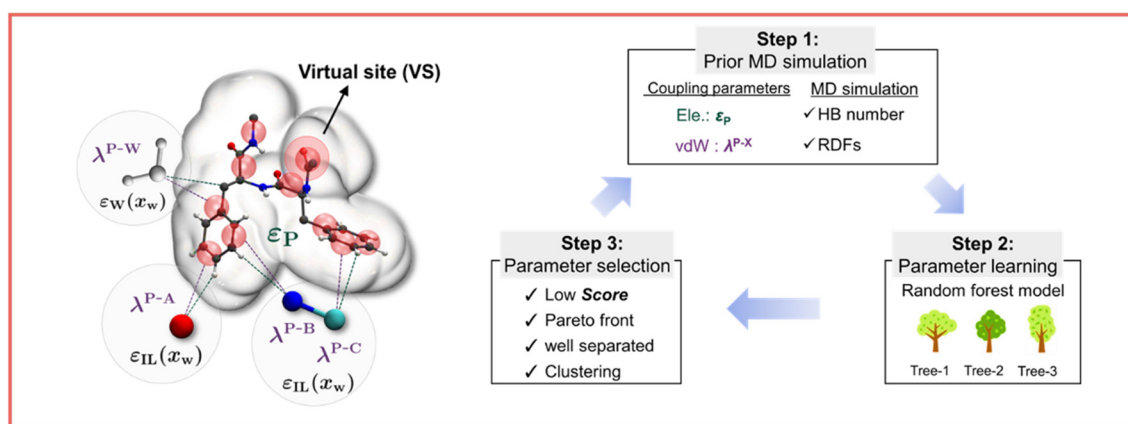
Virtual site (VS)

$\lambda^{P\text{-}W}$

$\varepsilon_W(x_w)$

$\varepsilon_P$

$\lambda^{P\text{-}A}$

$\varepsilon_{IL}(x_w)$

$\lambda^{P\text{-}B}$

$\lambda^{P\text{-}C}$

$\varepsilon_{IL}(x_w)$

Step 1:
Prior MD simulation

Coupling parameters
Ele.: $\varepsilon_P$
vdW : $\lambda^{P\text{-}X}$

MD simulation
✓HB number
✓RDFs

Step 2:
Parameter learning
Random forest model
Tree-1 Tree-2 Tree-3

Step 3:
Parameter selection
✓ Low Score
✓ Pareto front
✓ well separated
✓ Clustering